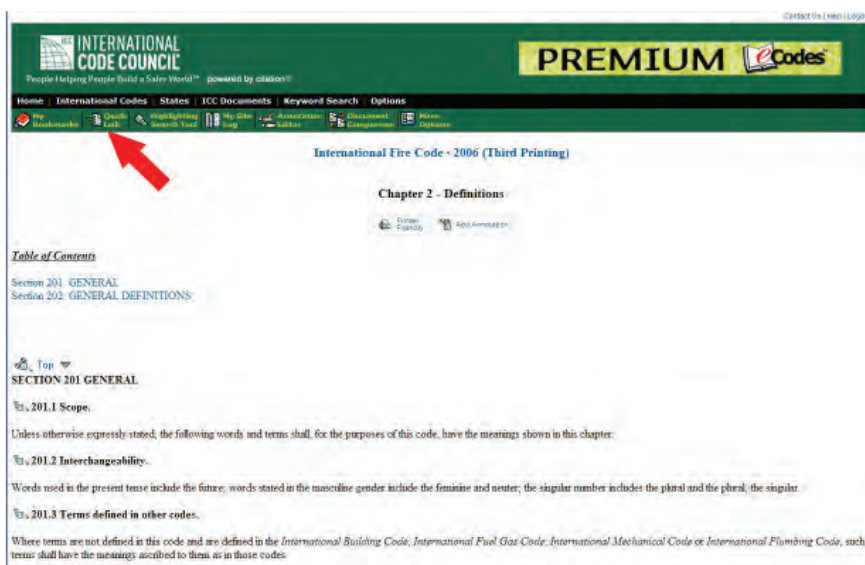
Contact Us | Help | Logo

INTERNATIONAL CODE COUNCIL

People Helping People Build a Safer World™ powered by citation®

PREMIUM eCodes

Home | International Codes | States | ICC Documents | Keyword Search | Options

My Bookmarks | Quick Link | Highlighting Search Tool | My Site Log | Annotation Editor | Document Comparison | More Options

International Fire Code - 2006 (Third Printing)

Chapter 2 - Definitions

Printer Friendly | Add Annotation

Table of Contents

Section 201 GENERAL
Section 202 GENERAL DEFINITIONS

Top

SECTION 201 GENERAL

201.1 Scope.

Unless otherwise expressly stated, the following words and terms shall, for the purposes of this code, have the meanings shown in this chapter.

201.2 Interchangeability.

Words used in the present tense include the future; words stated in the masculine gender include the feminine and neuter; the singular number includes the plural and the plural, the singular.

201.3 Terms defined in other codes.

Where terms are not defined in this code and are defined in the International Building Code, International Fuel Gas Code, International Mechanical Code or International Plumbing Code, such terms shall have the meanings ascribed to them as in those codes.